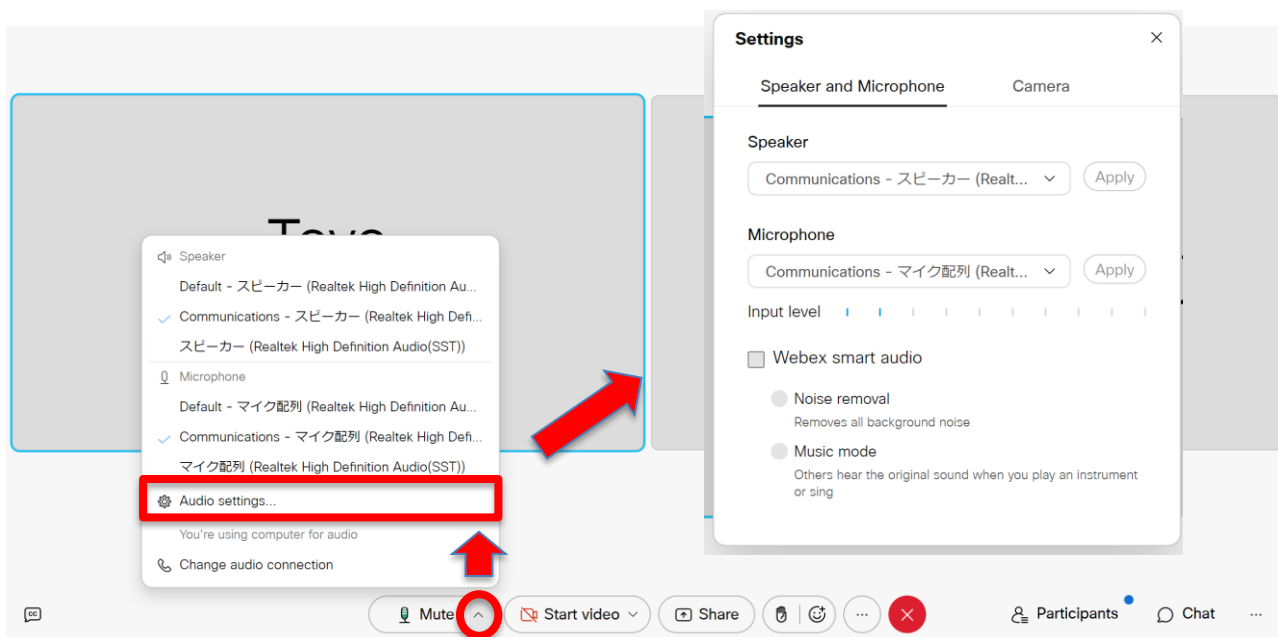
Speaker
Default - スピーカー (Realtek High Definition Au...
Communications - スピーカー (Realtek High Defi...
スピーカー (Realtek High Definition Audio(SST))
Microphone
Default - マイク配列 (Realtek High Definition Au...
Communications - マイク配列 (Realtek High Defi...
マイク配列 (Realtek High Definition Audio(SST))
Audio settings...
You're using computer for audio
Change audio connection

Settings
Speaker and Microphone
Camera
Speaker
Communications - スピーカー (Realt...
Apply
Microphone
Communications - マイク配列 (Realt...
Apply
Input level
Webex smart audio
Noise removal
Removes all background noise
Music mode
Others hear the original sound when you play an instrument or sing

Mute
Start video
Share
Participants
Chat